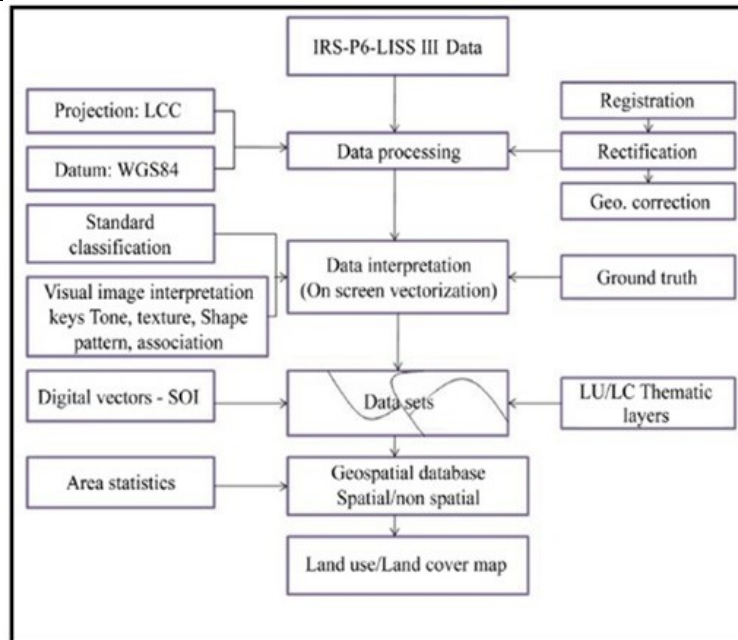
IRS-P6-LISS III Data

Projection: LCC

Datum: WGS84

Data processing

Registration

Rectification

Geo. correction

Standard classification

Visual image interpretation keys Tone, texture, Shape pattern, association

Data interpretation (On screen vectorization)

Ground truth

Digital vectors - SOI

Data sets

LU/LC Thematic layers

Area statistics

Geospatial database Spatial/non spatial

Land use/Land cover map